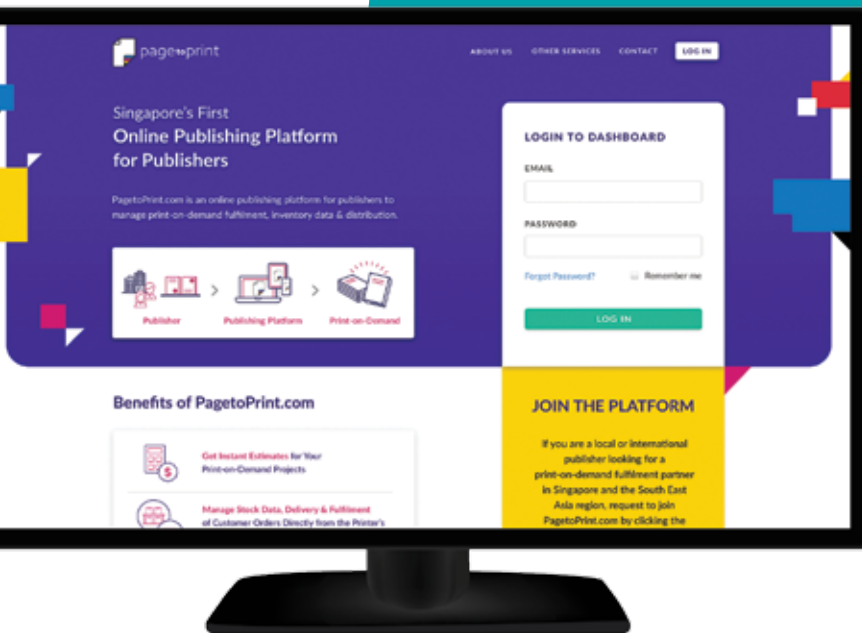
pagetoprint

ABOUT US OTHER SERVICES CONTACT LOG IN

Singapore's First
Online Publishing Platform for Publishers

PagetoPrint.com is an online publishing platform for publishers to manage print-on-demand fulfilment, inventory data & distribution.

Publisher > Publishing Platform > Print-on-Demand

LOGIN TO DASHBOARD

EMAIL

PASSWORD

Forgot Password?

Remember me

LOG IN

Benefits of PagetoPrint.com

Get Instant Estimates for Your Print-on-Demand Projects

Manage Stock Data, Delivery & Fulfilment of Customer Orders Directly from the Printer's

JOIN THE PLATFORM

If you are a local or international publisher looking for a print-on-demand fulfilment partner in Singapore and the South East Asia region, request to join PagetoPrint.com by clicking the